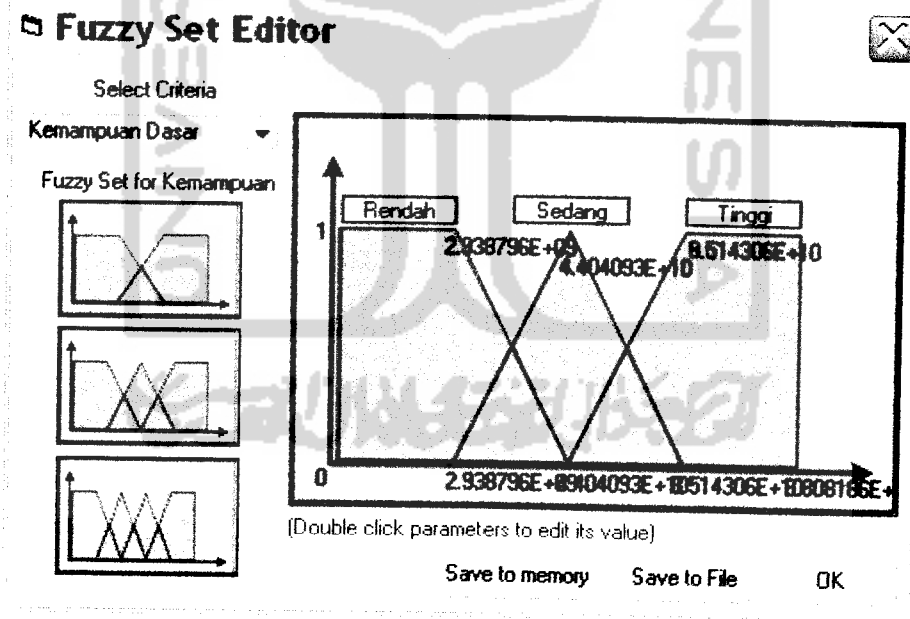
Fuzzy Set Editor

Select Criteria

Kemampuan Dasar

Fuzzy Set for Kemampuan

Rendah

Sedang

Tinggi

1

2.938796E+09

4.404093E+10

8.514306E+10

0

2.938796E+094.404093E+108.514306E+101.080816E+

(Double click parameters to edit its value)

Save to memory

Save to File

OK